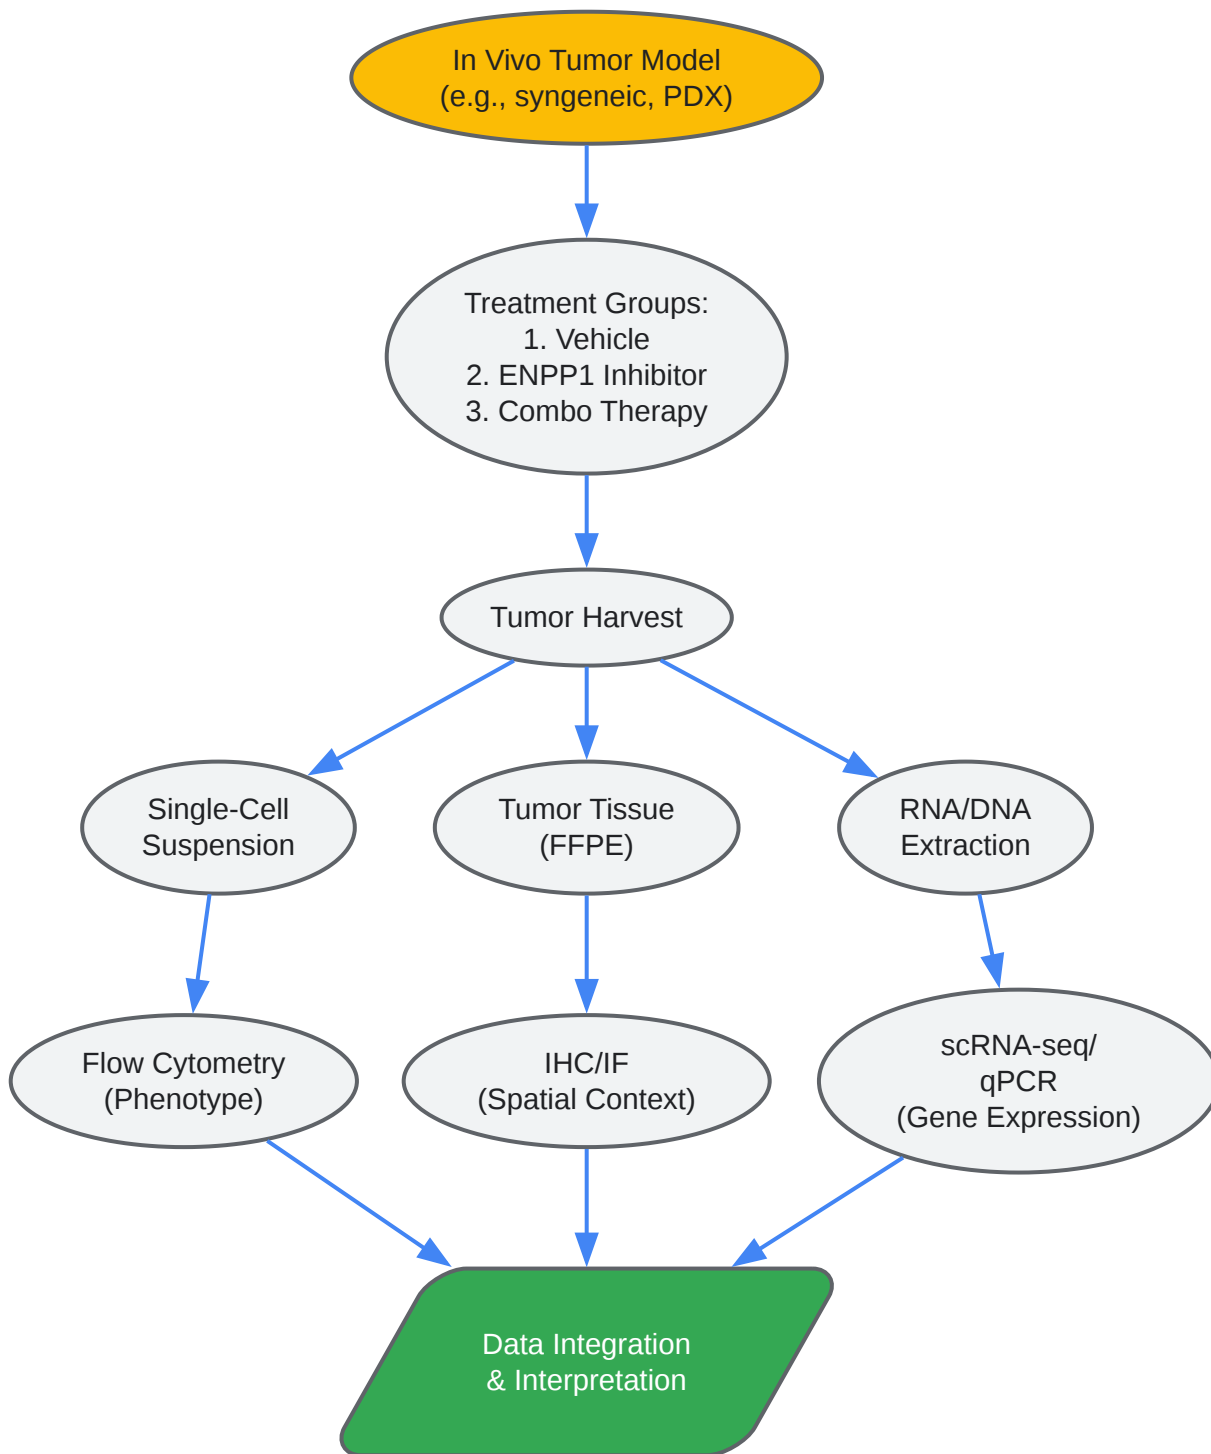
In Vivo Tumor Model
(e.g., syngeneic, PDX)

Treatment Groups:
1. Vehicle
2. ENPP1 Inhibitor
3. Combo Therapy

Tumor Harvest

Single-Cell Suspension

Tumor Tissue (FFPE)

RNA/DNA Extraction

Flow Cytometry (Phenotype)

IHC/IF (Spatial Context)

scRNA-seq/ qPCR (Gene Expression)

Data Integration & Interpretation